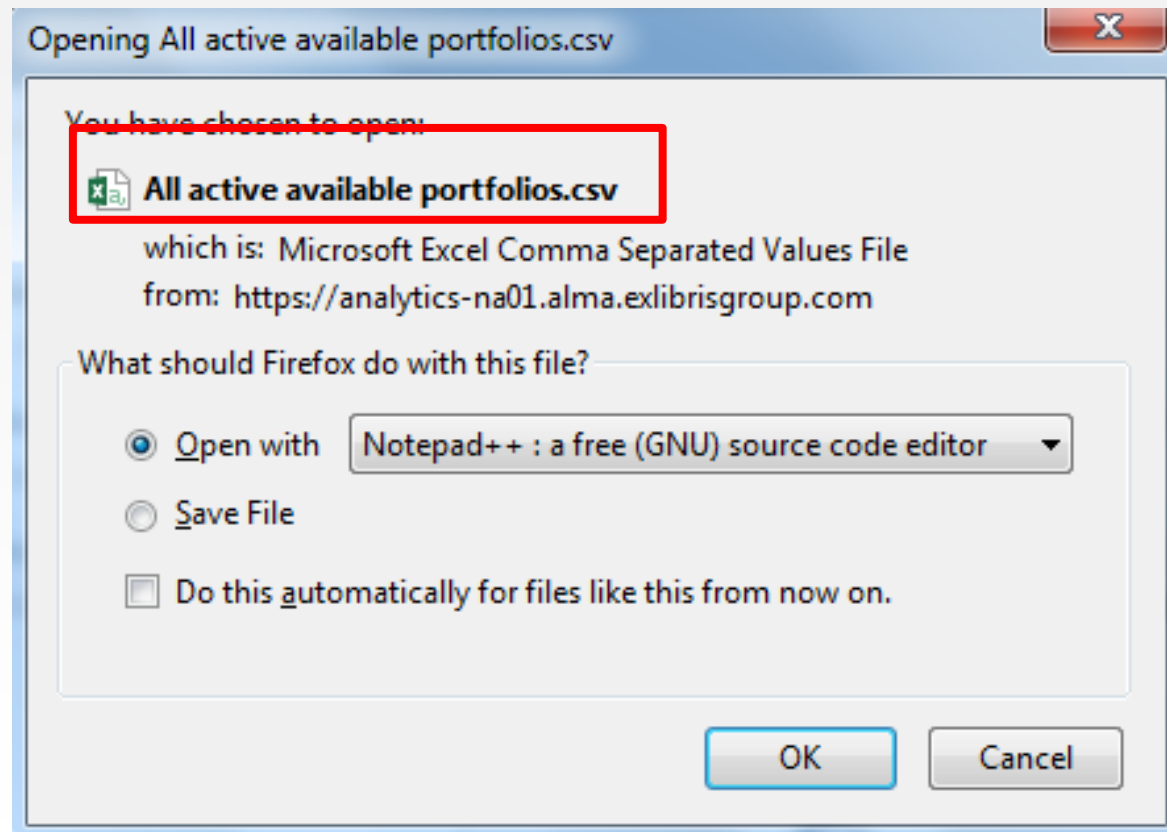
Opening All active available portfolios.csv

You have chosen to open:

All active available portfolios.csv

which is: Microsoft Excel Comma Separated Values File

from: https://analytics-na01.alma.exlibrisgroup.com

What should Firefox do with this file?

Open with Notepad++ : a free (GNU) source code editor

Save File

Do this automatically for files like this from now on.

OK

Cancel